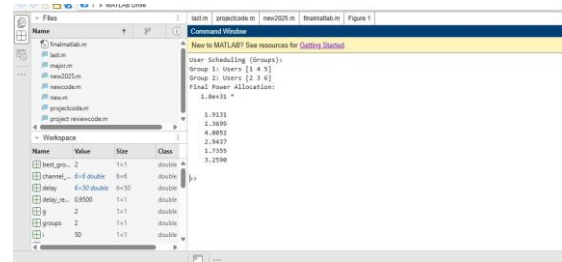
> MATLAB Drive

Files

Name

finalmatlab.m
last.m
major.m
new2025.m
newcode.m
new.m
projectcode.m
project reviewcode.m

Workspace

| Name | Value | Size | Class |
|---|---|---|---|
| best_gro... | 2 | 1×1 | double |
| channel_... | 6×6 double | 6×6 | double |
| delay | 6×50 double | 6×50 | double |
| delay_re... | 0.9500 | 1×1 | double |
| g | 2 | 1×1 | double |
| groups | 2 | 1×1 | double |
| i | 50 | 1×1 | double |

last.m | projectcode.m | new2025.m | finalmatlab.m | Figure 1

Command Window

New to MATLAB? See resources for Getting Started.

User Scheduling (Groups):
Group 1: Users [1 4 5]
Group 2: Users [2 3 6]
Final Power Allocation:
1.0e+31 *

1.9131
1.3699
4.0852
2.9437
1.7355
3.2590

>>